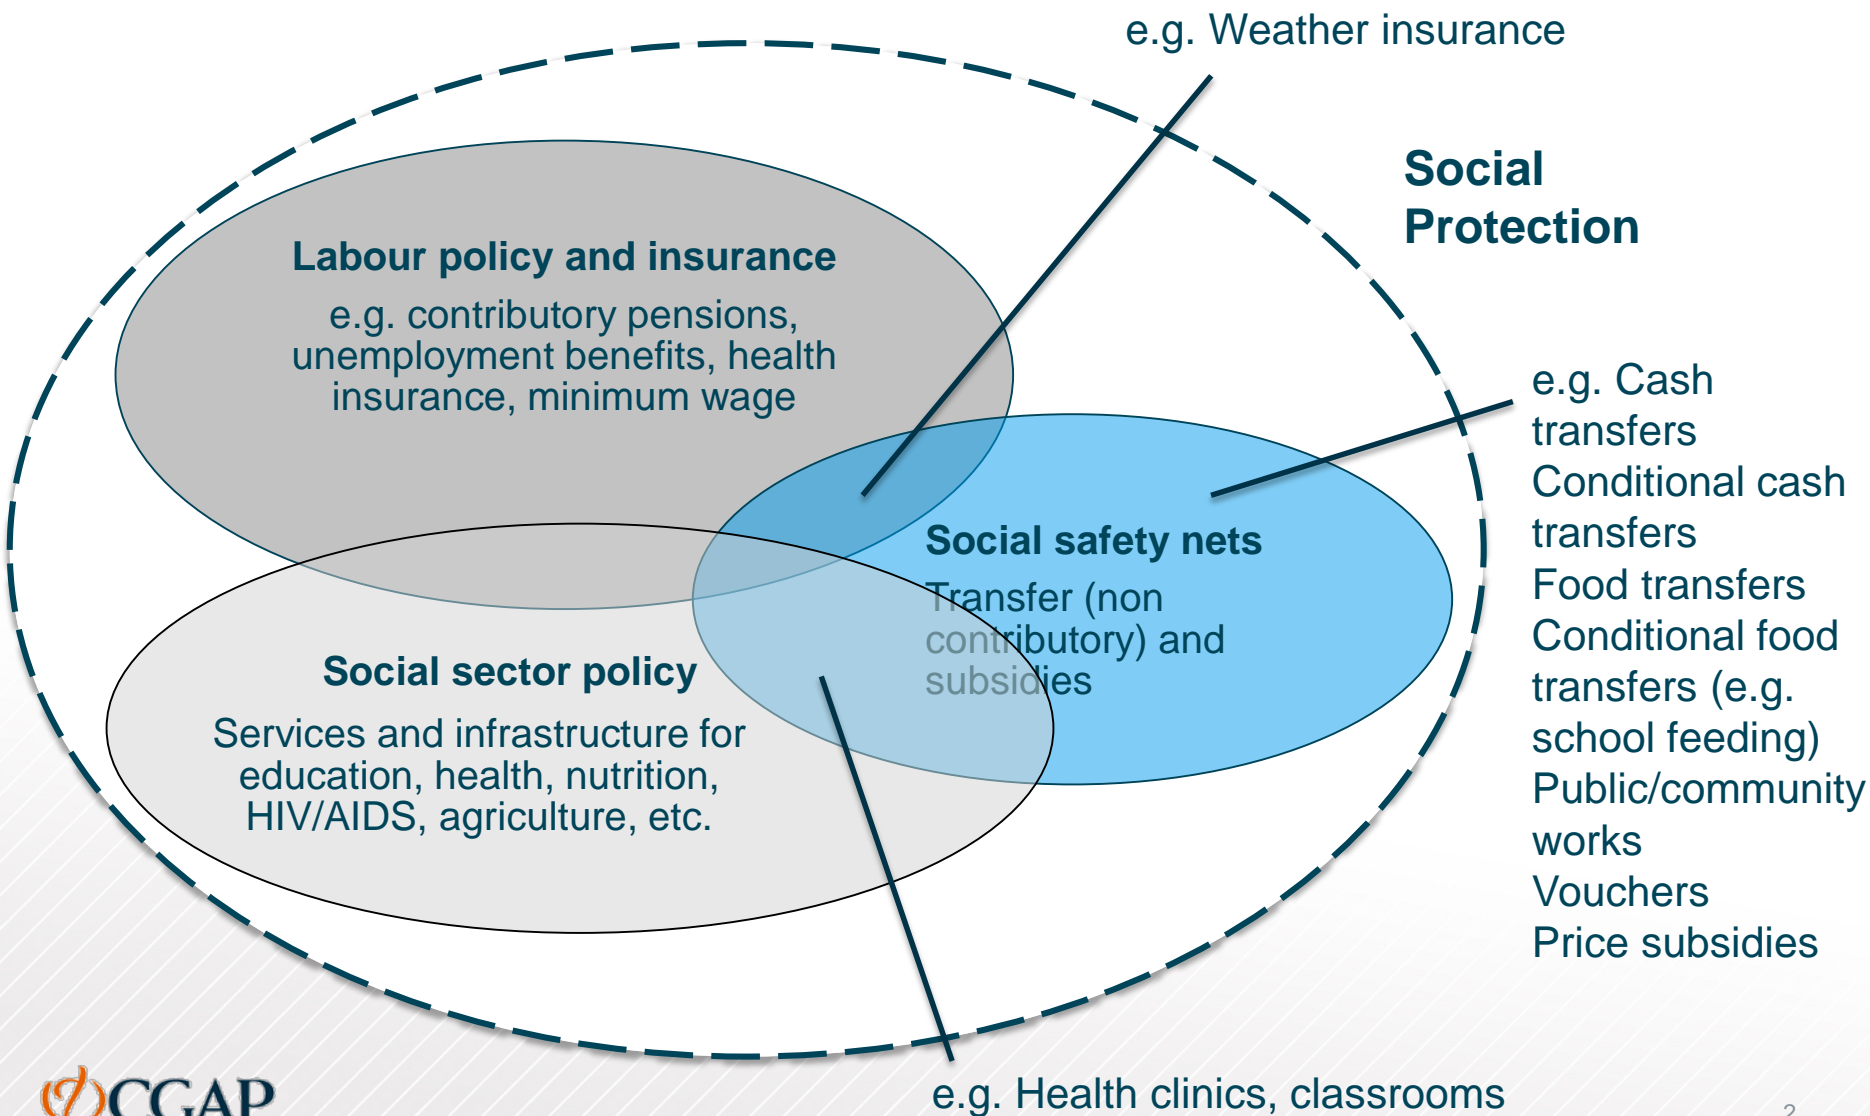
e.g. Weather insurance

Social Protection

Labour policy and insurance

e.g. contributory pensions, unemployment benefits, health insurance, minimum wage

e.g. Cash transfers
Conditional cash transfers
Food transfers
Conditional food transfers (e.g. school feeding)
Public/community works
Vouchers
Price subsidies

Social safety nets

Transfer (non contributory) and subsidies

Social sector policy

Services and infrastructure for education, health, nutrition, HIV/AIDS, agriculture, etc.

e.g. Health clinics, classrooms

CGAP

2